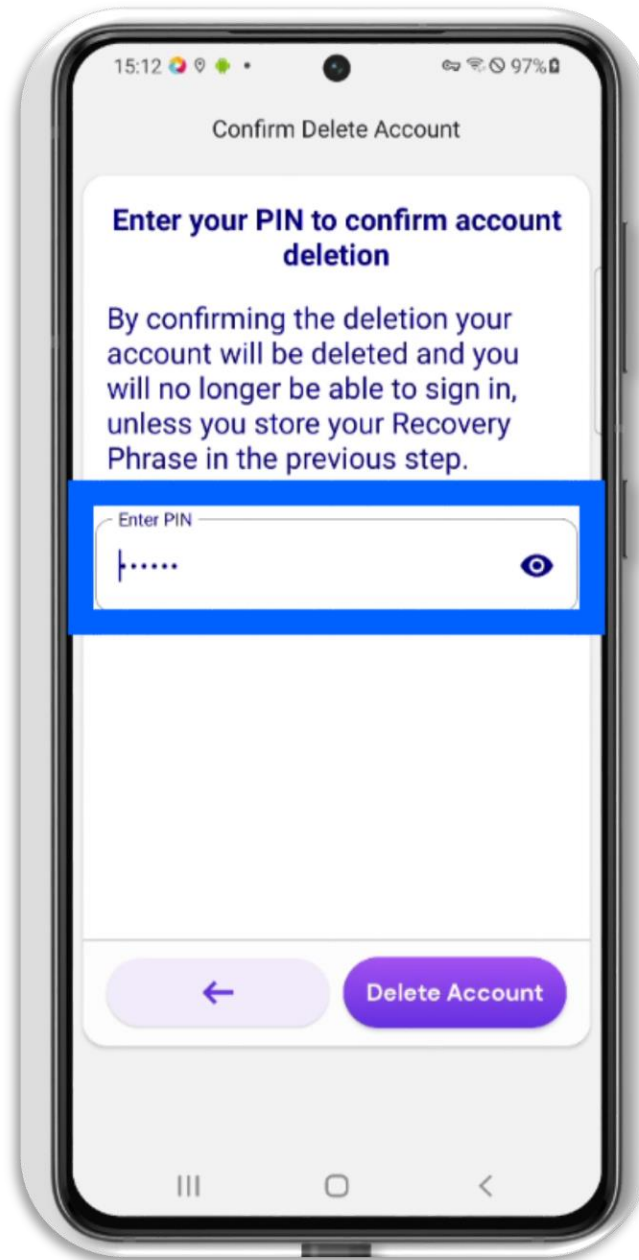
15:12 97%

Confirm Delete Account

Enter your PIN to confirm account deletion

By confirming the deletion your account will be deleted and you will no longer be able to sign in, unless you store your Recovery Phrase in the previous step.

Enter PIN

••••••

←

Delete Account